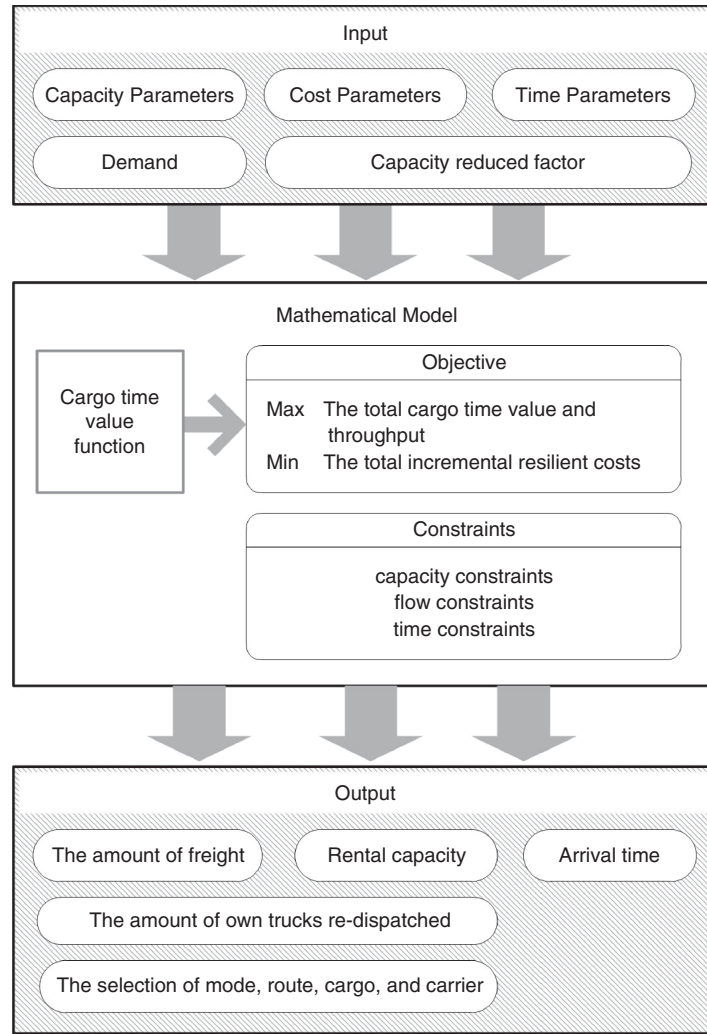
Input

Capacity Parameters

Cost Parameters

Time Parameters

Demand

Capacity reduced factor

Mathematical Model

Cargo time value function

Objective

Max The total cargo time value and throughput
Min The total incremental resilient costs

Constraints

capacity constraints
flow constraints
time constraints

Output

The amount of freight

Rental capacity

Arrival time

The amount of own trucks re-dispatched

The selection of mode, route, cargo, and carrier